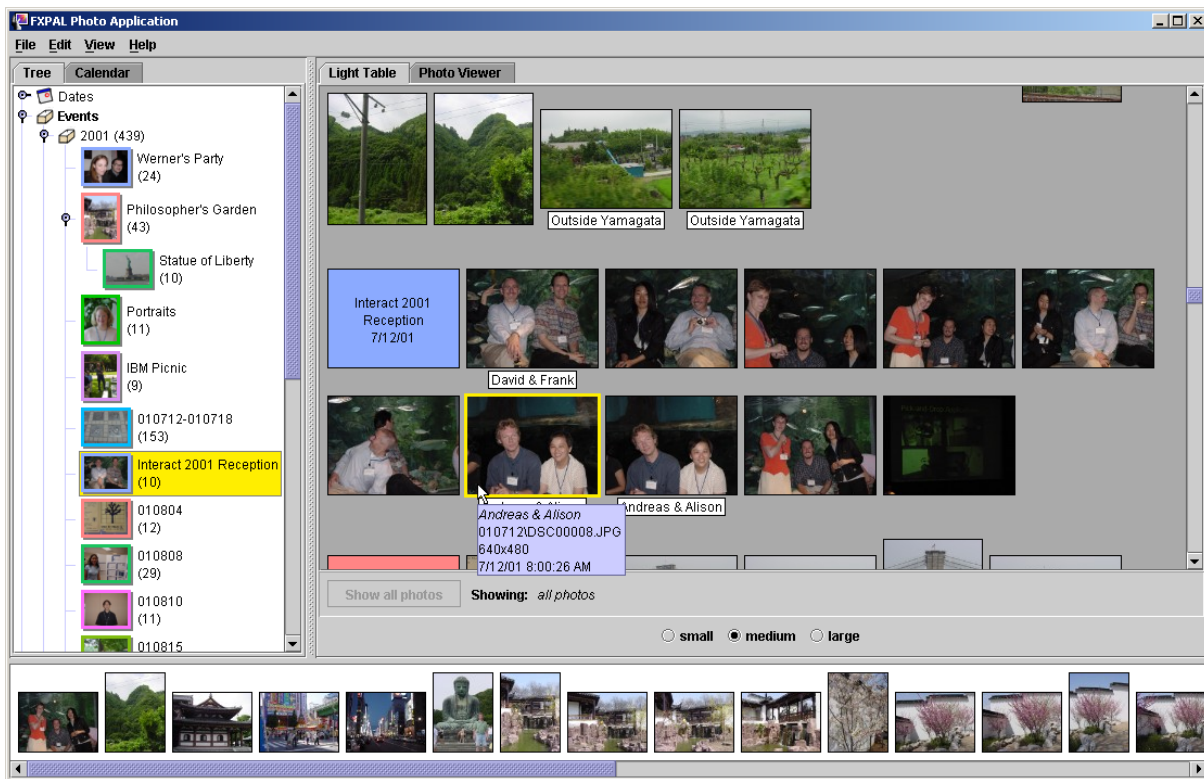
FXPAL Photo Application

File Edit View Help

Tree Calendar

Dates
Events
2001 (439)
Werner's Party (24)
Philosopher's Garden (43)
Statue of Liberty (10)
Portraits (11)
IBM Picnic (9)
010712-010718 (153)
Interact 2001 Reception (10)
010804 (12)
010808 (29)
010810 (11)
010815

Light Table Photo Viewer

Outside Yamagata
Outside Yamagata

Interact 2001 Reception 7/12/01

David & Frank

Andreas & Alison

Andreas & Alison
010712\DSC00008.JPG
640x480
7/12/01 8:00:26 AM

Show all photos Showing: all photos

small medium large